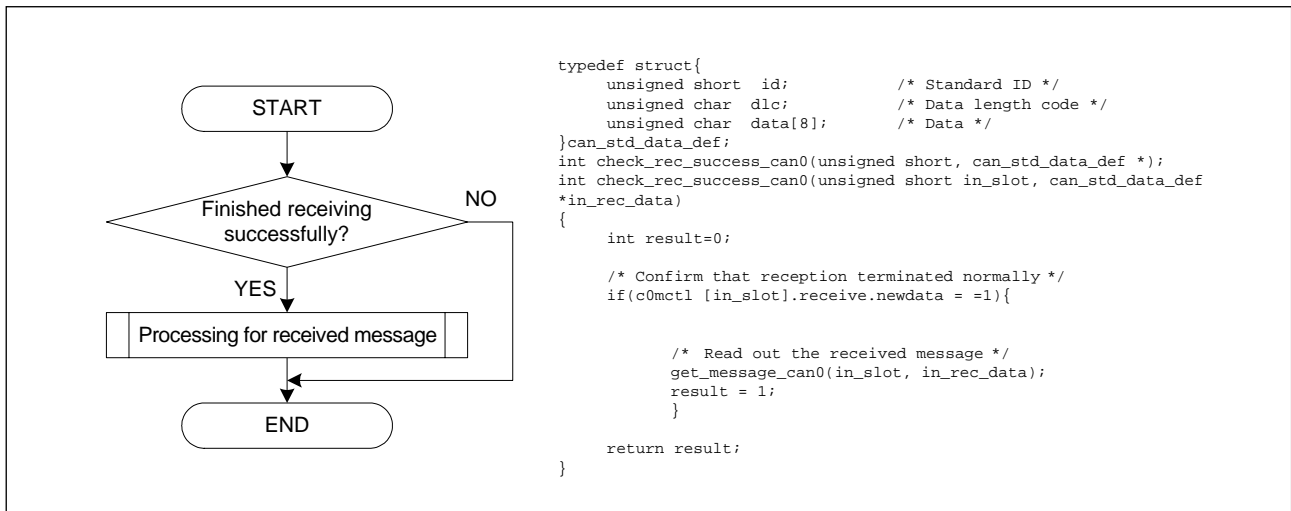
START

Finished receiving successfully?

NO

YES

Processing for received message

END

typedef struct{
unsigned short id; /* Standard ID */
unsigned char dlc; /* Data length code */
unsigned char data[8]; /* Data */
}can_std_data_def;
int check_rec_success_can0(unsigned short, can_std_data_def *);
int check_rec_success_can0(unsigned short in_slot, can_std_data_def *in_rec_data)
{
int result=0;

/* Confirm that reception terminated normally */
if(c0mctl [in_slot].receive.newdata = =1){

/* Read out the received message */
get_message_can0(in_slot, in_rec_data);
result = 1;
}

return result;
}